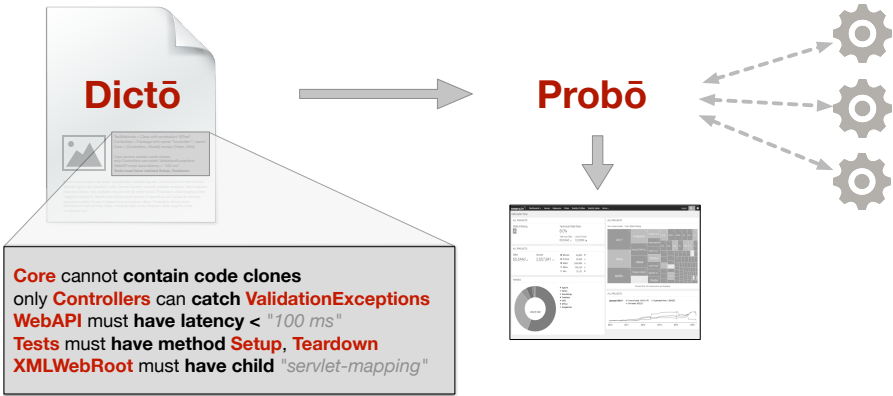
Dictō

Probō

Core cannot contain code clones
only Controllers can catch ValidationExceptions
WebAPI must have latency < "100 ms"
Tests must have method Setup, Teardown
XMLWebRoot must have child "servlet-mapping"